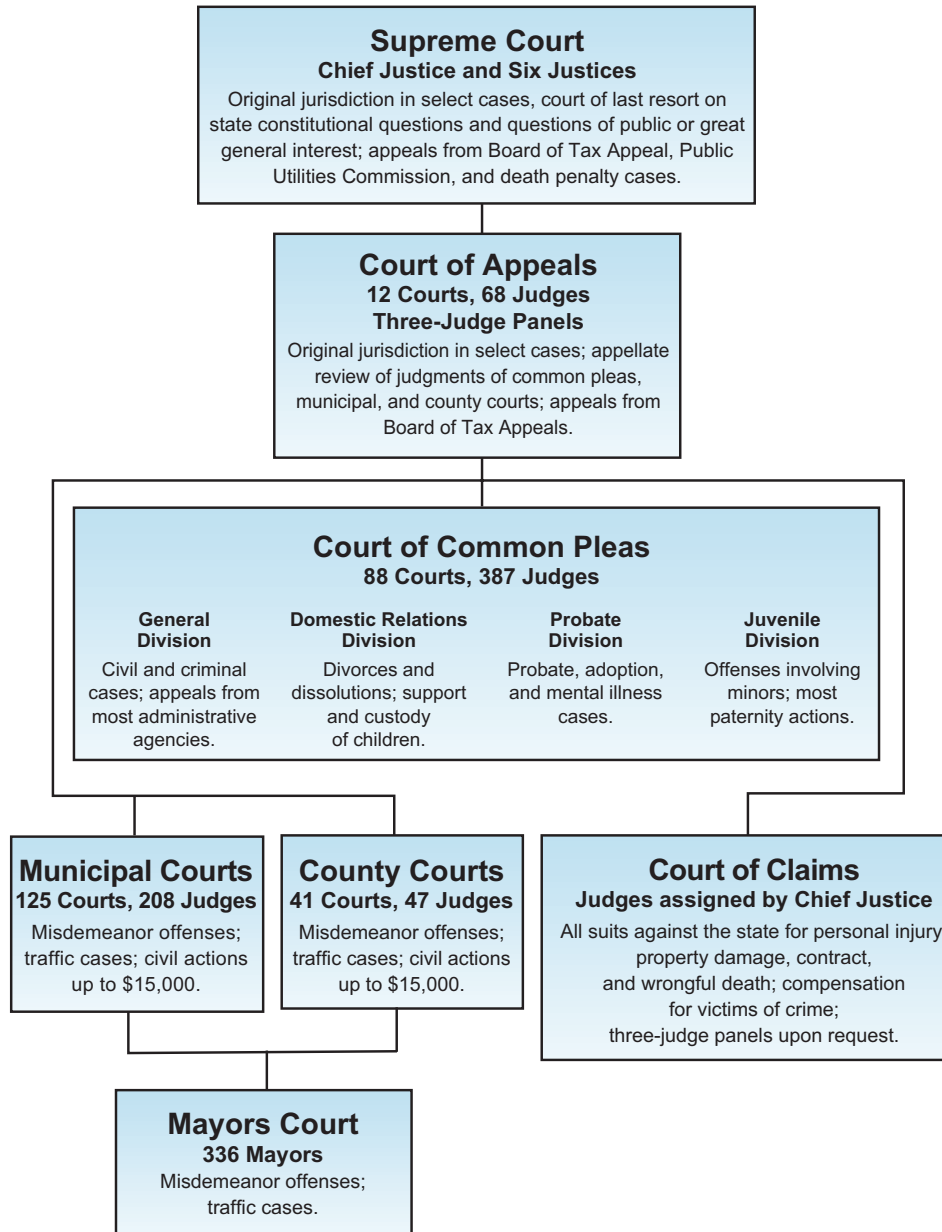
Supreme Court
Chief Justice and Six Justices
Original jurisdiction in select cases, court of last resort on state constitutional questions and questions of public or great general interest; appeals from Board of Tax Appeal, Public Utilities Commission, and death penalty cases.

Court of Appeals
12 Courts, 68 Judges
Three-Judge Panels
Original jurisdiction in select cases; appellate review of judgments of common pleas, municipal, and county courts; appeals from Board of Tax Appeals.

Court of Common Pleas
88 Courts, 387 Judges

General Division
Civil and criminal cases; appeals from most administrative agencies.

Domestic Relations Division
Divorces and dissolutions; support and custody of children.

Probate Division
Probate, adoption, and mental illness cases.

Juvenile Division
Offenses involving minors; most paternity actions.

Municipal Courts
125 Courts, 208 Judges
Misdemeanor offenses; traffic cases; civil actions up to $15,000.

County Courts
41 Courts, 47 Judges
Misdemeanor offenses; traffic cases; civil actions up to $15,000.

Court of Claims
Judges assigned by Chief Justice
All suits against the state for personal injury property damage, contract, and wrongful death; compensation for victims of crime; three-judge panels upon request.

Mayors Court
336 Mayors
Misdemeanor offenses; traffic cases.